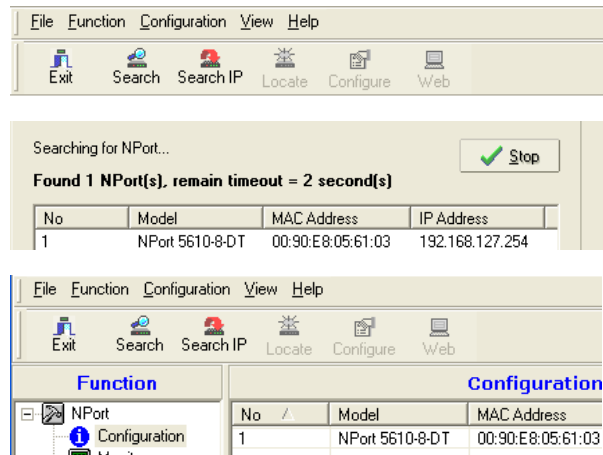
File Function Configuration View Help

Exit Search Search IP Locate Configure Web

Searching for NPort...

Found 1 NPort(s), remain timeout = 2 second(s)

Stop

| No | Model | MAC Address | IP Address |
|---|---|---|---|
| 1 | NPort 5610-8-DT | 00:90:E8:05:61:03 | 192.168.127.254 |

File Function Configuration View Help

Exit Search Search IP Locate Configure Web

Function

NPort

Configuration

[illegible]

Configuration

| No | Model | MAC Address |
|---|---|---|
| 1 | NPort 5610-8-DT | 00:90:E8:05:61:03 |